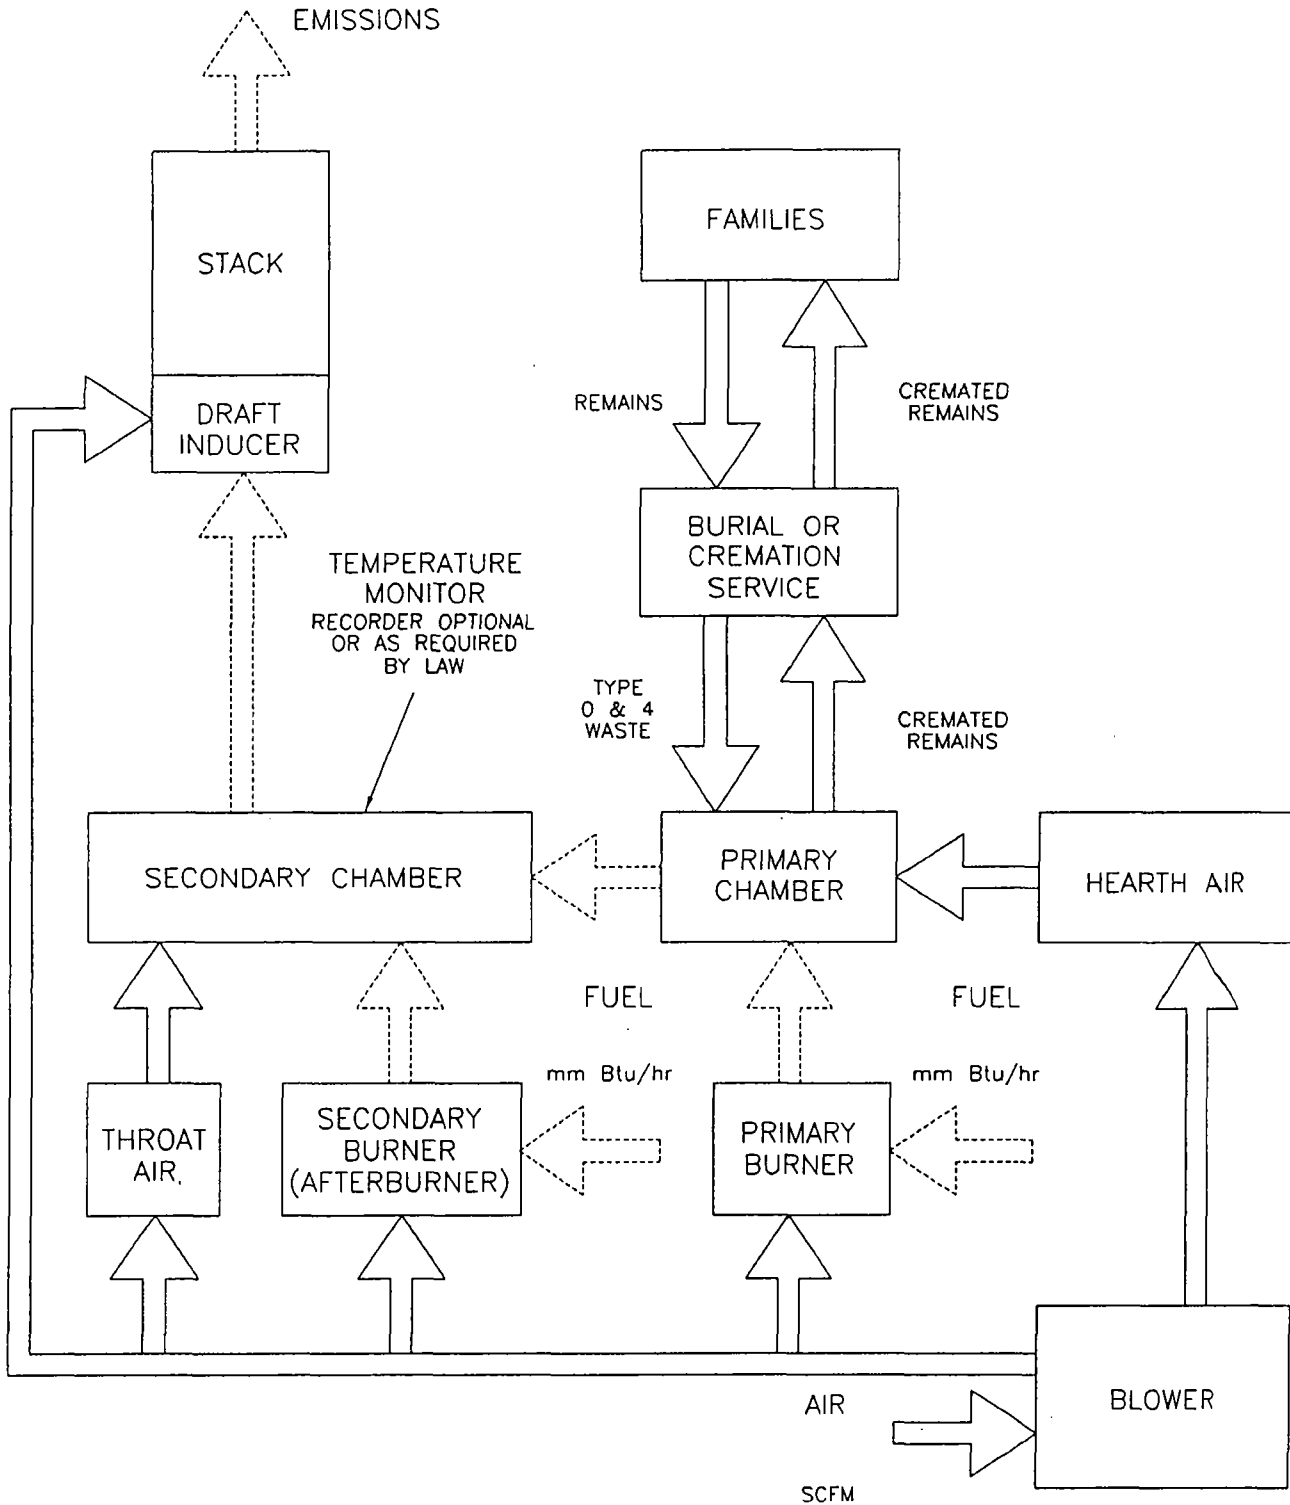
EMISSIONS

STACK

DRAFT INDUCER

FAMILIES

REMAINS

CREMATED REMAINS

BURIAL OR CREMATION SERVICE

TEMPERATURE MONITOR
RECORDER OPTIONAL OR AS REQUIRED BY LAW

TYPE 0 & 4 WASTE

CREMATED REMAINS

SECONDARY CHAMBER

PRIMARY CHAMBER

HEARTH AIR

FUEL

FUEL

mm Btu/hr

mm Btu/hr

THROAT AIR.

SECONDARY BURNER (AFTERBURNER)

PRIMARY BURNER

AIR

BLOWER

SCFM